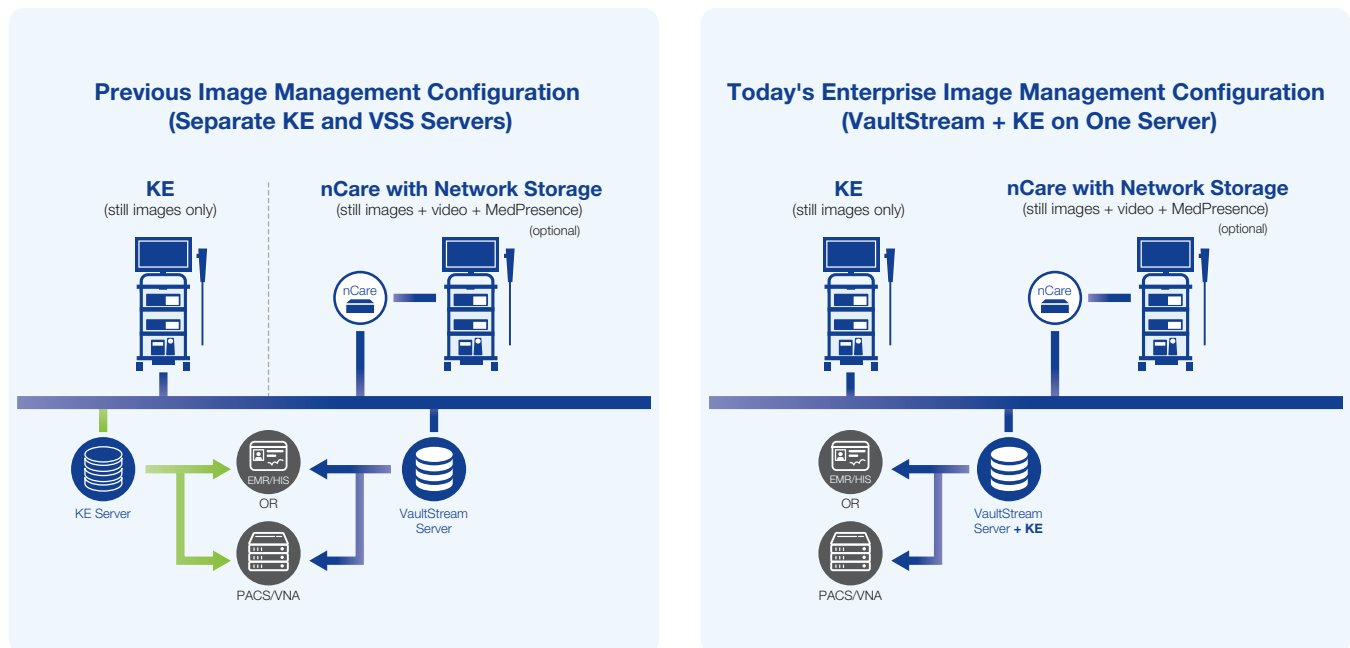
Previous Image Management Configuration
(Separate KE and VSS Servers)

KE
(still images only)

nCare with Network Storage
(still images + video + MedPresence)
(optional)

nCare

KE Server

EMR/HIS
OR

PACS/VNA

VaultStream Server

Today's Enterprise Image Management Configuration
(VaultStream + KE on One Server)

KE
(still images only)

nCare with Network Storage
(still images + video + MedPresence)
(optional)

nCare

EMR/HIS
OR

PACS/VNA

VaultStream Server + KE